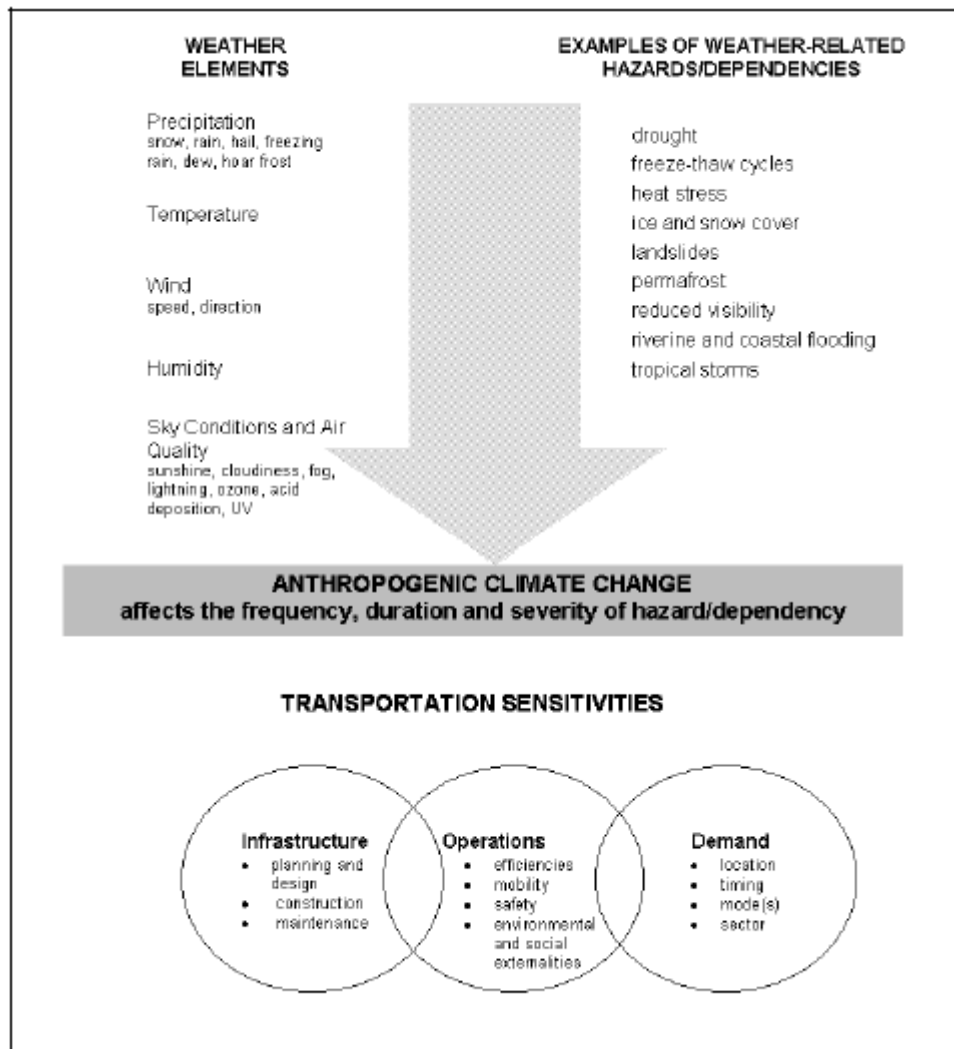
WEATHER ELEMENTS

Precipitation
snow, rain, hail, freezing rain, dew, hoar frost

Temperature

Wind
speed, direction

Humidity

Sky Conditions and Air Quality
sunshine, cloudiness, fog, lightning, ozone, acid deposition, UV

EXAMPLES OF WEATHER-RELATED HAZARDS/DEPENDENCIES

drought
freeze-thaw cycles
heat stress
ice and snow cover
landslides
permafrost
reduced visibility
riverine and coastal flooding
tropical storms

ANTHROPOGENIC CLIMATE CHANGE
affects the frequency, duration and severity of hazard/dependency

TRANSPORTATION SENSITIVITIES

Infrastructure
- planning and design
- construction
- maintenance

Operations
- efficiencies
- mobility
- safety
- environmental and social externalities

Demand
- location
- timing
- mode(s)
- sector